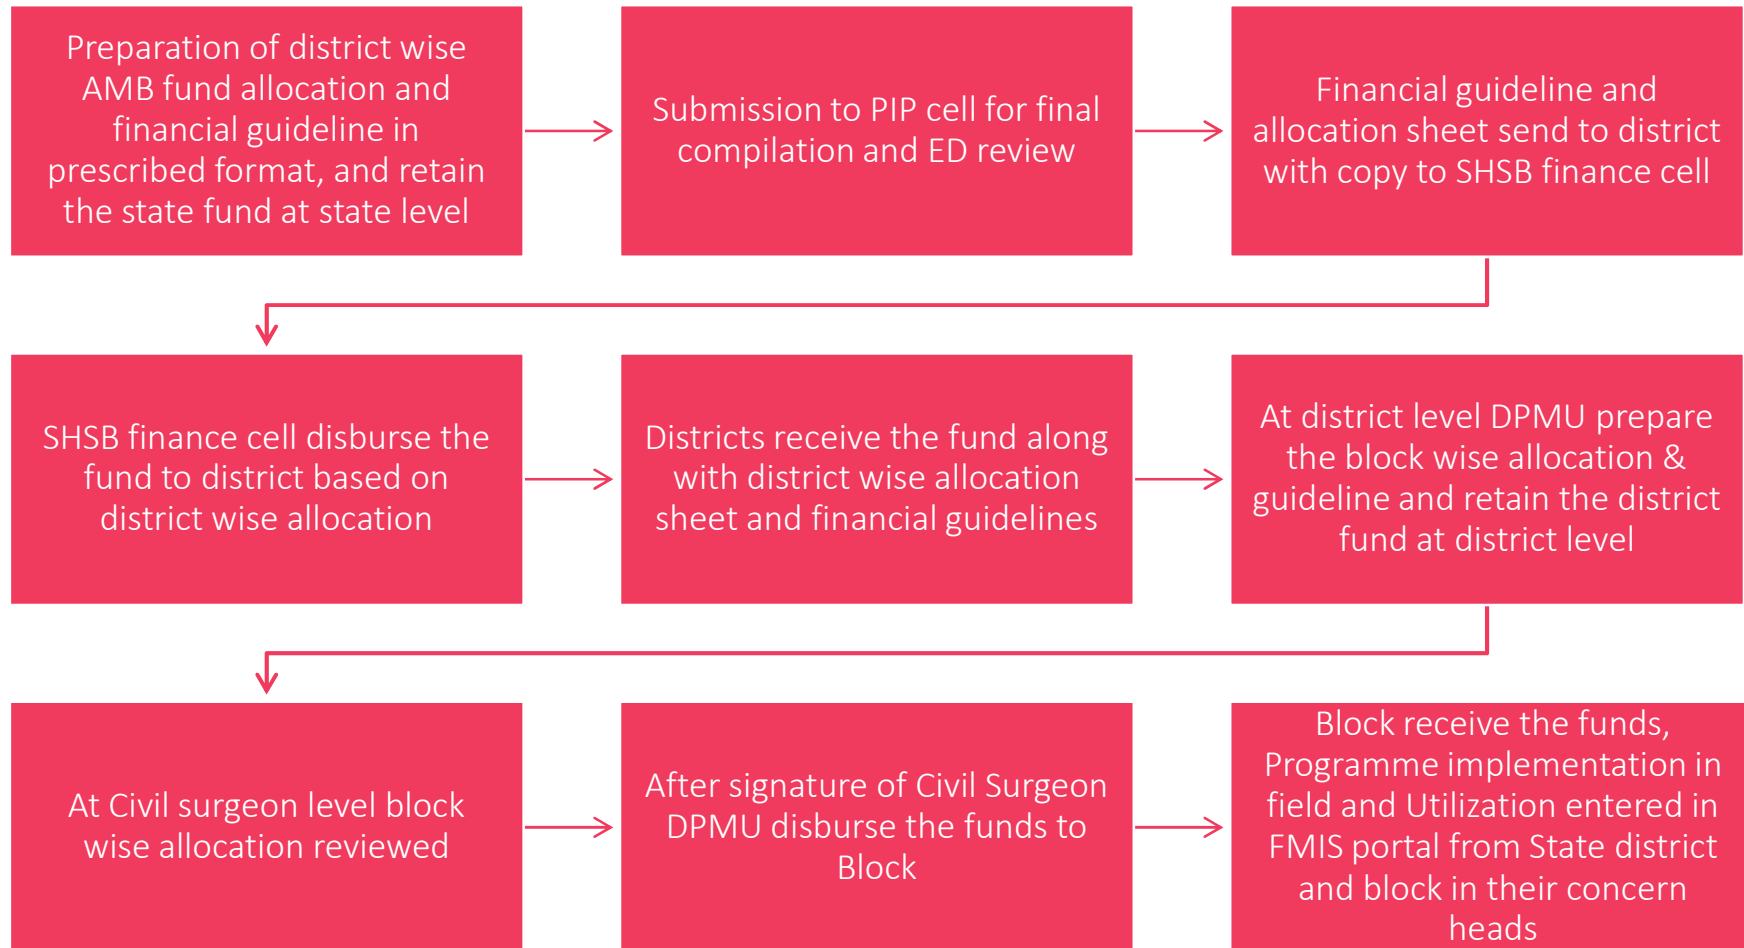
Preparation of district wise AMB fund allocation and financial guideline in prescribed format, and retain the state fund at state level

Submission to PIP cell for final compilation and ED review

Financial guideline and allocation sheet send to district with copy to SHSB finance cell

SHSB finance cell disburse the fund to district based on district wise allocation

Districts receive the fund along with district wise allocation sheet and financial guidelines

At district level DPMU prepare the block wise allocation & guideline and retain the district fund at district level

At Civil surgeon level block wise allocation reviewed

After signature of Civil Surgeon DPMU disburse the funds to Block

Block receive the funds, Programme implementation in field and Utilization entered in FMIS portal from State district and block in their concern heads